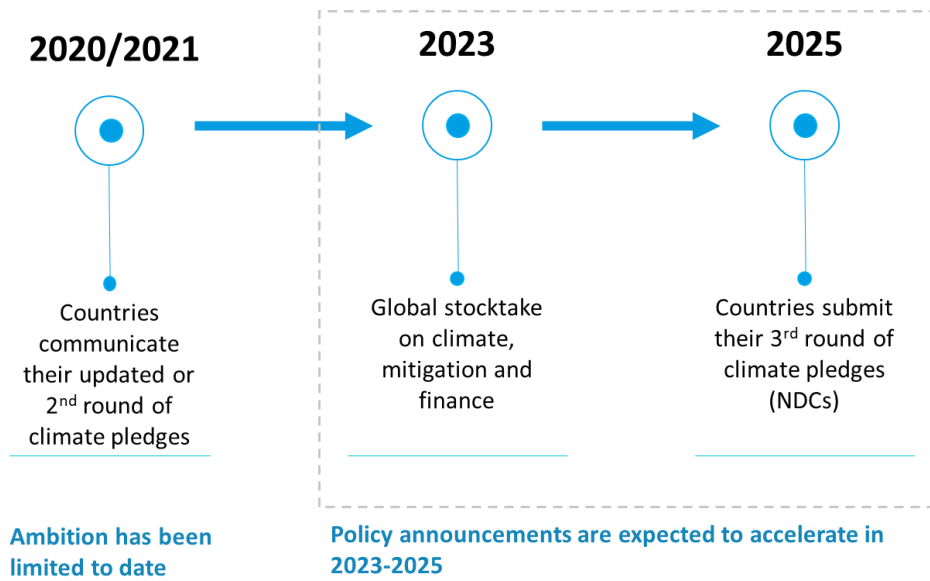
2020/2021

Countries communicate their updated or 2$^{nd}$ round of climate pledges

2023

Global stocktake on climate, mitigation and finance

2025

Countries submit their 3$^{rd}$ round of climate pledges (NDCs)

Ambition has been limited to date

Policy announcements are expected to accelerate in 2023-2025